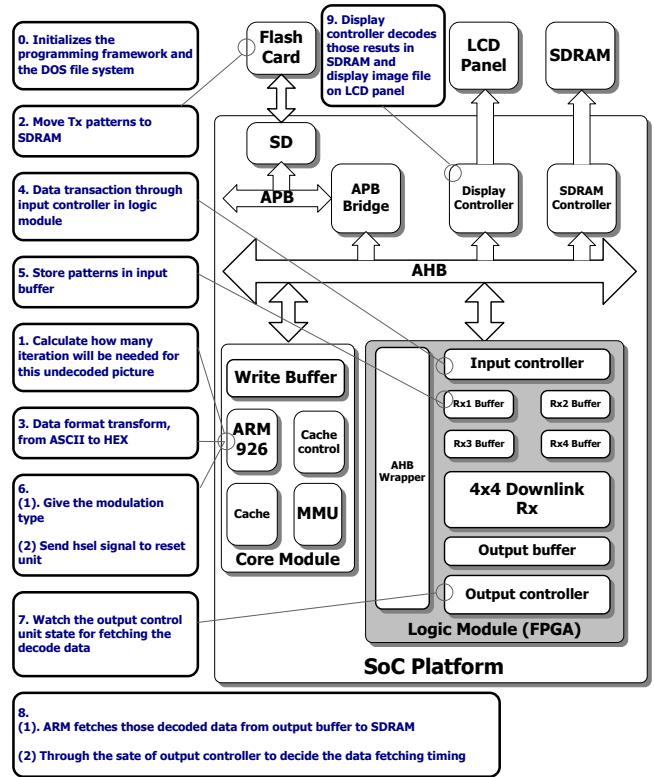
0. Initializes the programming framework and the DOS file system

2. Move Tx patterns to SDRAM

4. Data transaction through input controller in logic module

5. Store patterns in input buffer

1. Calculate how many iteration will be needed for this undecoded picture

3. Data format transform, from ASCII to HEX

6.
(1). Give the modulation type

(2) Send hsel signal to reset unit

7. Watch the output control unit state for fetching the decode data

Flash Card

9. Display controller decodes those resuts in SDRAM and display image file on LCD panel

LCD Panel

SDRAM

SD

APB

APB Bridge

Display Controller

SDRAM Controller

AHB

Write Buffer

ARM 926

Cache control

Cache

MMU

Core Module

AHB Wrapper

Input controller

Rx1 Buffer

Rx2 Buffer

Rx3 Buffer

Rx4 Buffer

4x4 Downlink Rx

Output buffer

Output controller

Logic Module (FPGA)

SoC Platform

8.
(1). ARM fetches those decoded data from output buffer to SDRAM

(2) Through the sate of output controller to decide the data fetching timing